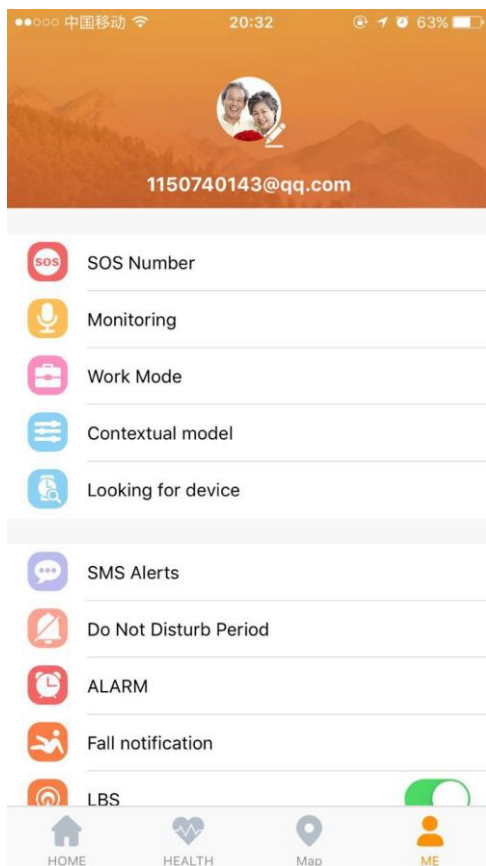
●●○○○ 中国移动 20:32 63%

1150740143@qq.com

SOS

SOS Number

Monitoring

Work Mode

Contextual model

Looking for device

SMS Alerts

Do Not Disturb Period

ALARM

Fall notification

LBS

HOME HEALTH Map ME